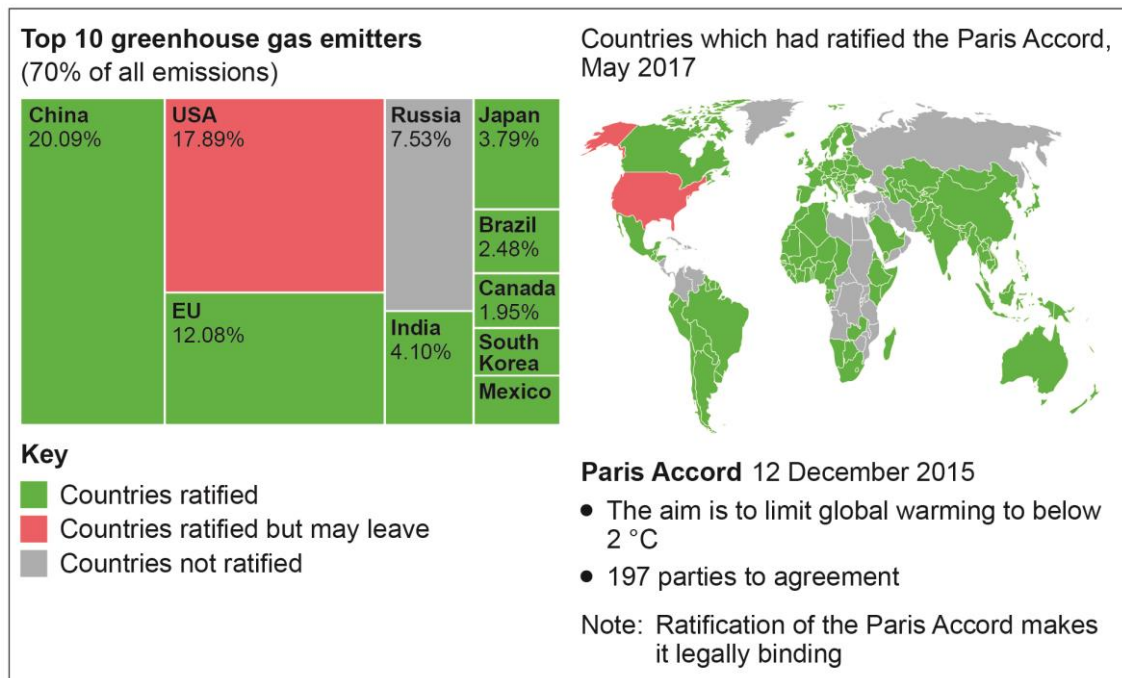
Top 10 greenhouse gas emitters
(70% of all emissions)

China
20.09%

USA
17.89%

Russia
7.53%

Japan
3.79%

Brazil
2.48%

Canada
1.95%

EU
12.08%

India
4.10%

South Korea

Mexico

Key
Countries ratified
Countries ratified but may leave
Countries not ratified

Countries which had ratified the Paris Accord, May 2017

Paris Accord 12 December 2015
• The aim is to limit global warming to below 2 °C
• 197 parties to agreement

Note: Ratification of the Paris Accord makes it legally binding